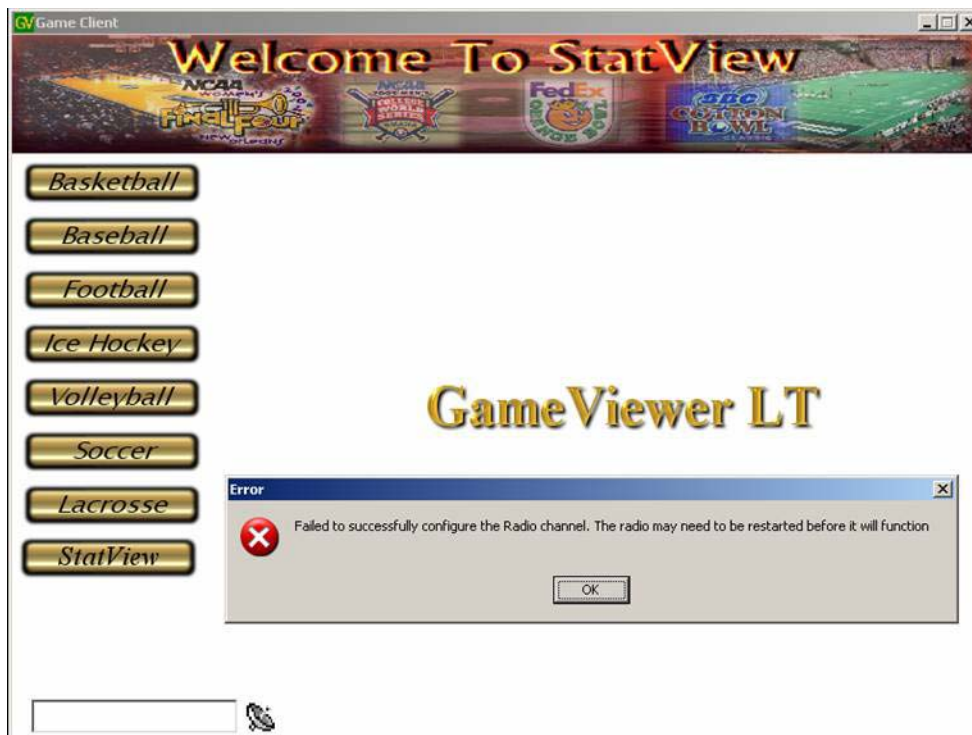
GV Game Client

Welcome To StatView

NCAA WOMEN'S FINAL FOUR NEW ORLEANS

NCAA COLLEGE WORLD SERIES

FedEx ORANGE BOWL

SBC COTTON BOWL CLASSIC

Basketball

Baseball

Football

Ice Hockey

Volleyball

Soccer

Lacrosse

StatView

GameViewer LT

Error

Failed to successfully configure the Radio channel. The radio may need to be restarted before it will function

OK